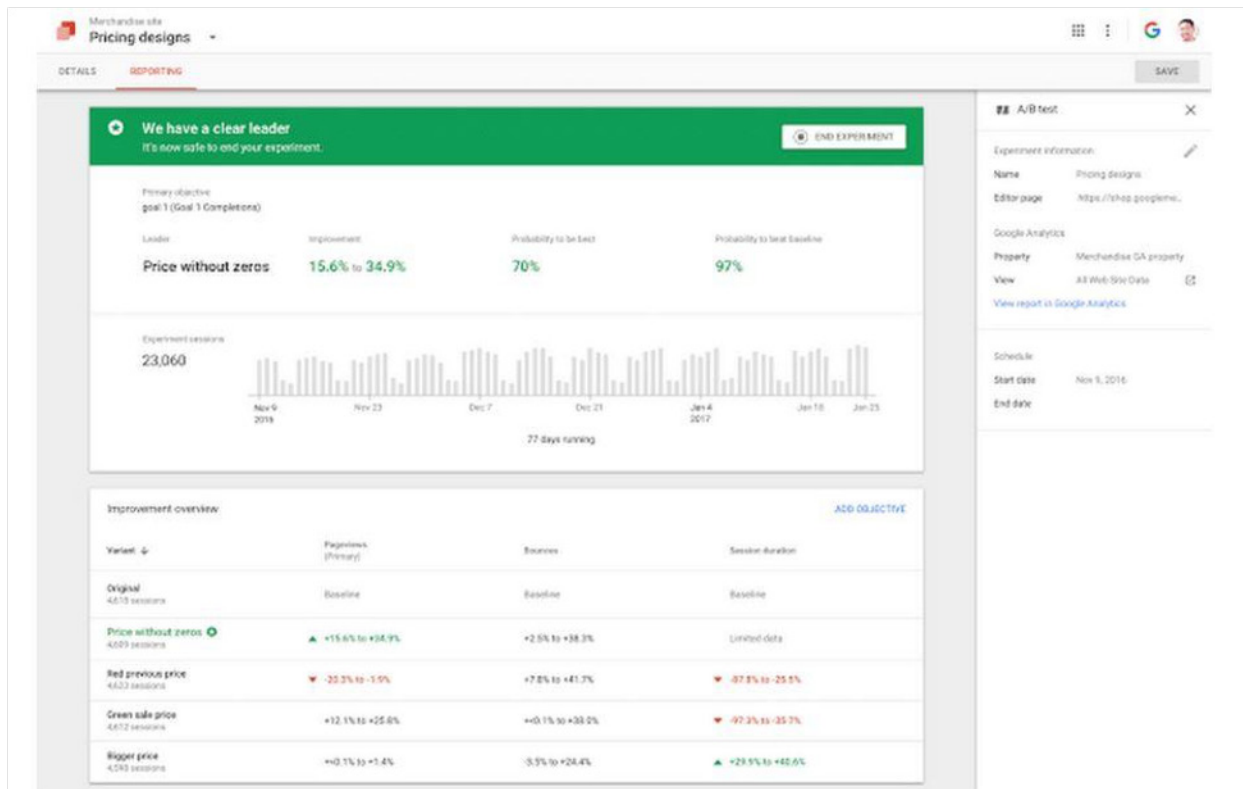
Merchandise site
Pricing designs

DETAILS REPORTING

SAVE

We have a clear leader
It's now safe to end your experiment.

END EXPERIMENT

Primary objective
goal 1 (Goal 1 Completions)

| Leader | Improvement | Probability to be best | Probability to beat baseline |
|---|---|---|---|
| Price without zeros | 15.6% to 34.9% | 70% | 97% |

Experiment sessions
23,060

Nov 9 2016 Nov 23 Dec 7 Dec 21 Jan 4 2017 Jan 18 Jan 23

77 days running

Improvement overview

ADD OBJECTIVE

| Variant | Pageviews (Primary) | Bounces | Session duration |
|---|---|---|---|
| Original 4,618 sessions | Baseline | Baseline | Baseline |
| Price without zeros 4,609 sessions | +15.6% to +34.9% | +2.5% to +38.3% | Limited data |
| Red previous price 4,623 sessions | -20.3% to -1.9% | +7.8% to +41.7% | -87.8% to -25.5% |
| Green sale price 4,672 sessions | +12.1% to +25.8% | +0.1% to +38.0% | -97.3% to -35.7% |
| Bigger price 4,593 sessions | +0.1% to +1.4% | -5.5% to +24.4% | +29.5% to +40.6% |

A/B test

Experiment information
Name Pricing designs
Editor page https://shop.googleme...

Google Analytics
Property Merchandise GA property
View All Web Site Data
View report in Google Analytics

Schedule
Start date Nov 9, 2016
End date